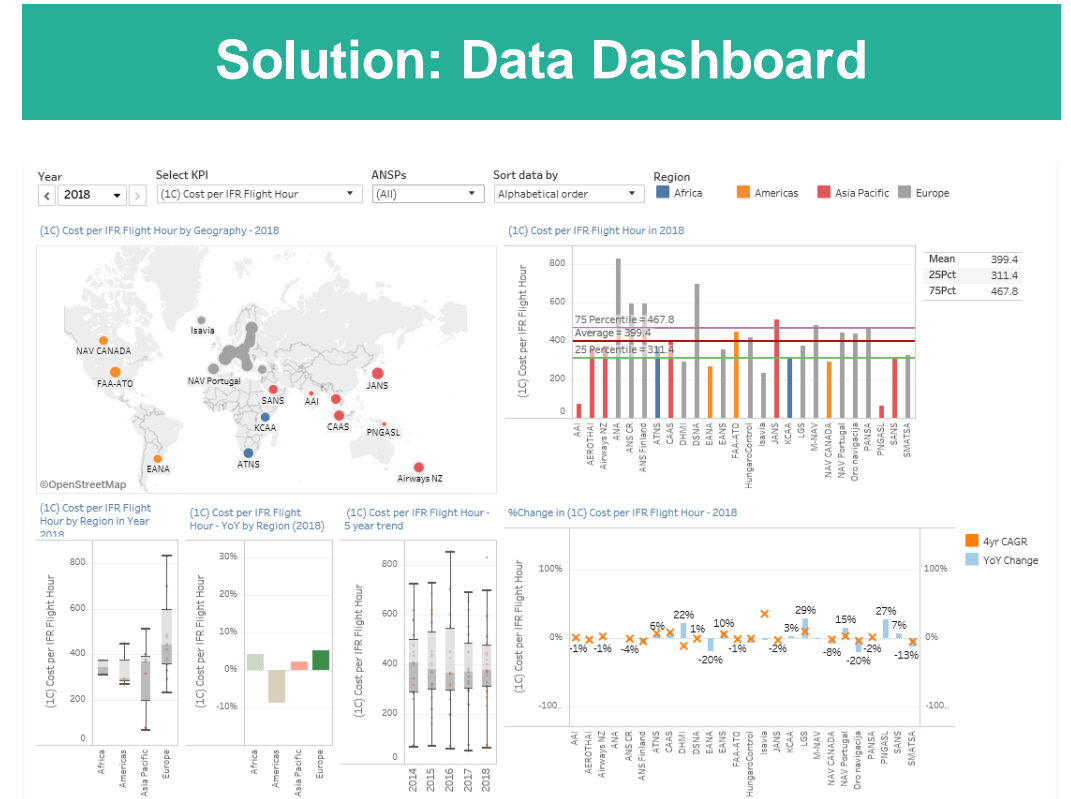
Solution: Data Dashboard

Year
2018
Select KPI
(1C) Cost per IFR Flight Hour
ANSPs
(All)
Sort data by
Alphabetical order
Region
Africa
Americas
Asia Pacific
Europe

(1C) Cost per IFR Flight Hour by Geography - 2018

Isavia
NAV CANADA
FAA-ATO
NAV Portugal
SANS
AAI
JANS
KCAA
CAAS
PNGASL
ATNS
EANA
Airways NZ
©OpenStreetMap

(1C) Cost per IFR Flight Hour in 2018

(1C) Cost per IFR Flight Hour
800
600
400
200
0
75 Percentile = 467.8
Average = 399.4
25 Percentile = 311.4
AAI
AEROTHAI
Airways NZ
ANA
ANS CR
ANS Finland
ATNS
CAAS
DHMI
DSNA
EANA
EANS
FAA-ATO
HungaroControl
Isavia
JANS
KCAA
LGS
M-NAV
NAV CANADA
NAV Portugal
Oro navigacija
PANSA
PNGASL
SANS
SMATSA

| Mean | 399.4 |
|---|---|
| 25Pct | 311.4 |
| 75Pct | 467.8 |

(1C) Cost per IFR Flight Hour by Region in Year 2018
(1C) Cost per IFR Flight Hour
800
600
400
200
0
Africa
Americas
Asia Pacific
Europe

(1C) Cost per IFR Flight Hour - YoY by Region (2018)
(1C) Cost per IFR Flight Hour
30%
20%
10%
0%
-10%
Africa
Americas
Asia Pacific
Europe

(1C) Cost per IFR Flight Hour - 5 year trend
(1C) Cost per IFR Flight Hour
800
600
400
200
0
2014
2015
2016
2017
2018

%Change in (1C) Cost per IFR Flight Hour - 2018
4yr CAGR
YoY Change
(1C) Cost per IFR Flight Hour
100%
0%
-100..
100%
0%
-100..
-1%
-1%
-4%
6%
22%
1%
-20%
10%
-1%
-2%
3%
29%
-8%
15%
-20%
-2%
27%
7%
-13%
AAI
AEROTHAI
Airways NZ
ANA
ANS CR
ANS Finland
ATNS
CAAS
DHMI
DSNA
EANA
EANS
FAA-ATO
HungaroControl
Isavia
JANS
KCAA
LGS
M-NAV
NAV CANADA
NAV Portugal
Oro navigacija
PANSA
PNGASL
SANS
SMATSA